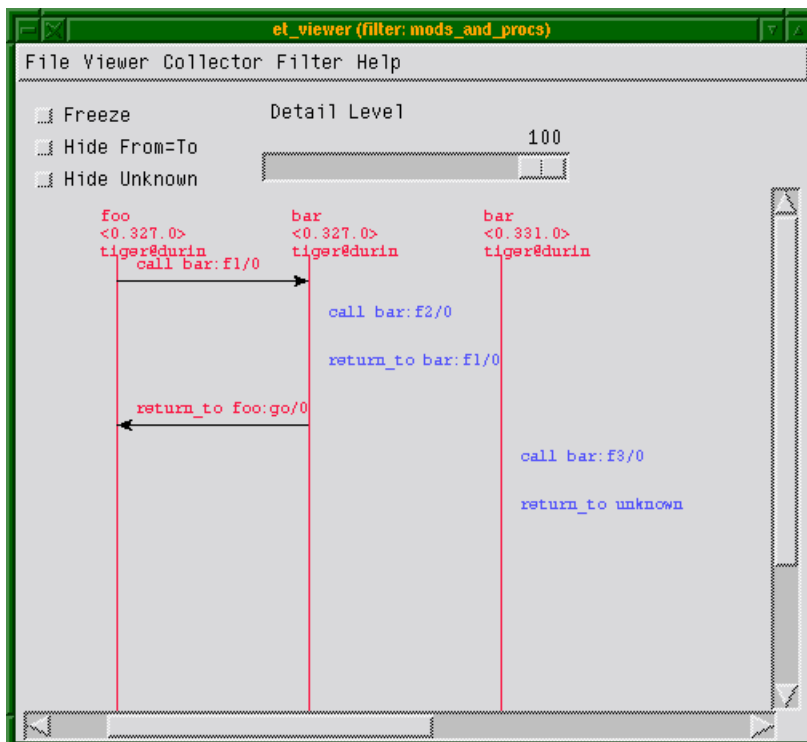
et_viewer (filter: mods_and_procs)

File Viewer Collector Filter Help

Freeze
Hide From=To
Hide Unknown

Detail Level
100

foo
<0.327.0>
tiger@durin

bar
<0.327.0>
tiger@durin

bar
<0.331.0>
tiger@durin

call bar:f1/0

call bar:f2/0

return_to bar:f1/0

return_to foo:go/0

call bar:f3/0

return_to unknown